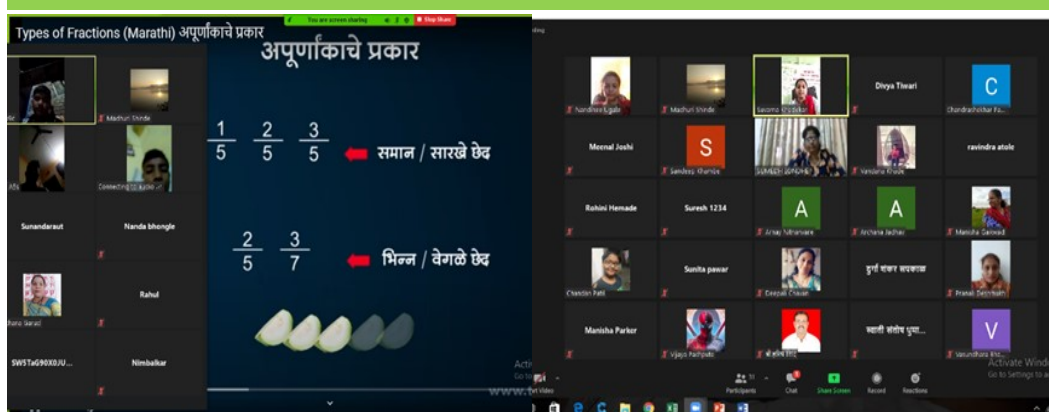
Types of Fractions (Marathi) अपूर्णांकाचे प्रकार

You are screen sharing

Stop Share

अपूर्णांकाचे प्रकार

$\frac{1}{5}$ $\frac{2}{5}$ $\frac{3}{5}$ समान / सारखे छेद

$\frac{2}{5}$ $\frac{3}{7}$ भिन्न / वेगळे छेद

Madhuri Shinde

Connecting to audio

Sunandaraut

Nanda bhongle

Rahul

SW5TaG90X0JU...

Nimbalkar

Activ
Go to

www.tvt

Nandini Ligade

Madhuri Shinde

Seema Shinde

Divya Tiwari

C

Chandrashekhar Pa...

Meenal Joshi

S

Sandeep Khambe

SUMEDH JOSHI

Vandana Khude

ravindra atole

Rohini Hemade

Suresh 1234

A

Arnav Nimbalkar

A

Archana Jadhav

Manisha Gaikwad

Chandni Patil

Sunita pawar

Deepali Chavan

दुर्गा शंकर सपकाळ

Pranali Deshmukh

Manisha Parkar

Vijaya Pathpate

श्री सतीश शिंदे

स्वाती संतोष धुमा...

V

Vasundhara Kha...

Activate Windo
Go to Settings to a

Participants

Chat

Share Screen

Record

Reactions